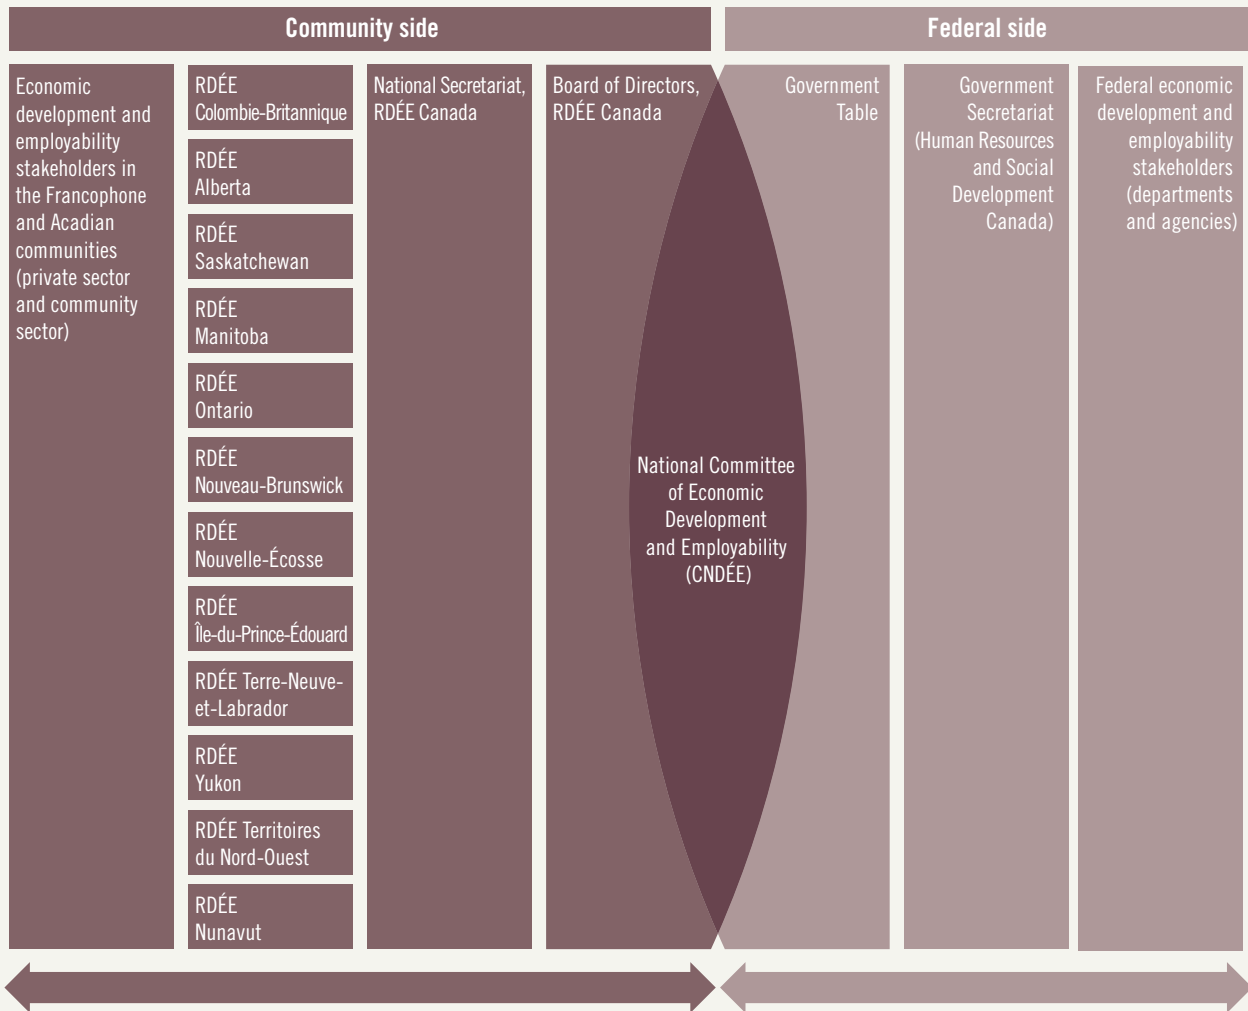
Community side

Federal side

Economic development and employability stakeholders in the Francophone and Acadian communities (private sector and community sector)

RDÉE Colombie-Britannique

RDÉE Alberta

RDÉE Saskatchewan

RDÉE Manitoba

RDÉE Ontario

RDÉE Nouveau-Brunswick

RDÉE Nouvelle-Écosse

RDÉE Île-du-Prince-Édouard

RDÉE Terre-Neuve-et-Labrador

RDÉE Yukon

RDÉE Territoires du Nord-Ouest

RDÉE Nunavut

National Secretariat, RDÉE Canada

Board of Directors, RDÉE Canada

National Committee of Economic Development and Employability (CNDÉE)

Government Table

Government Secretariat (Human Resources and Social Development Canada)

Federal economic development and employability stakeholders (departments and agencies)